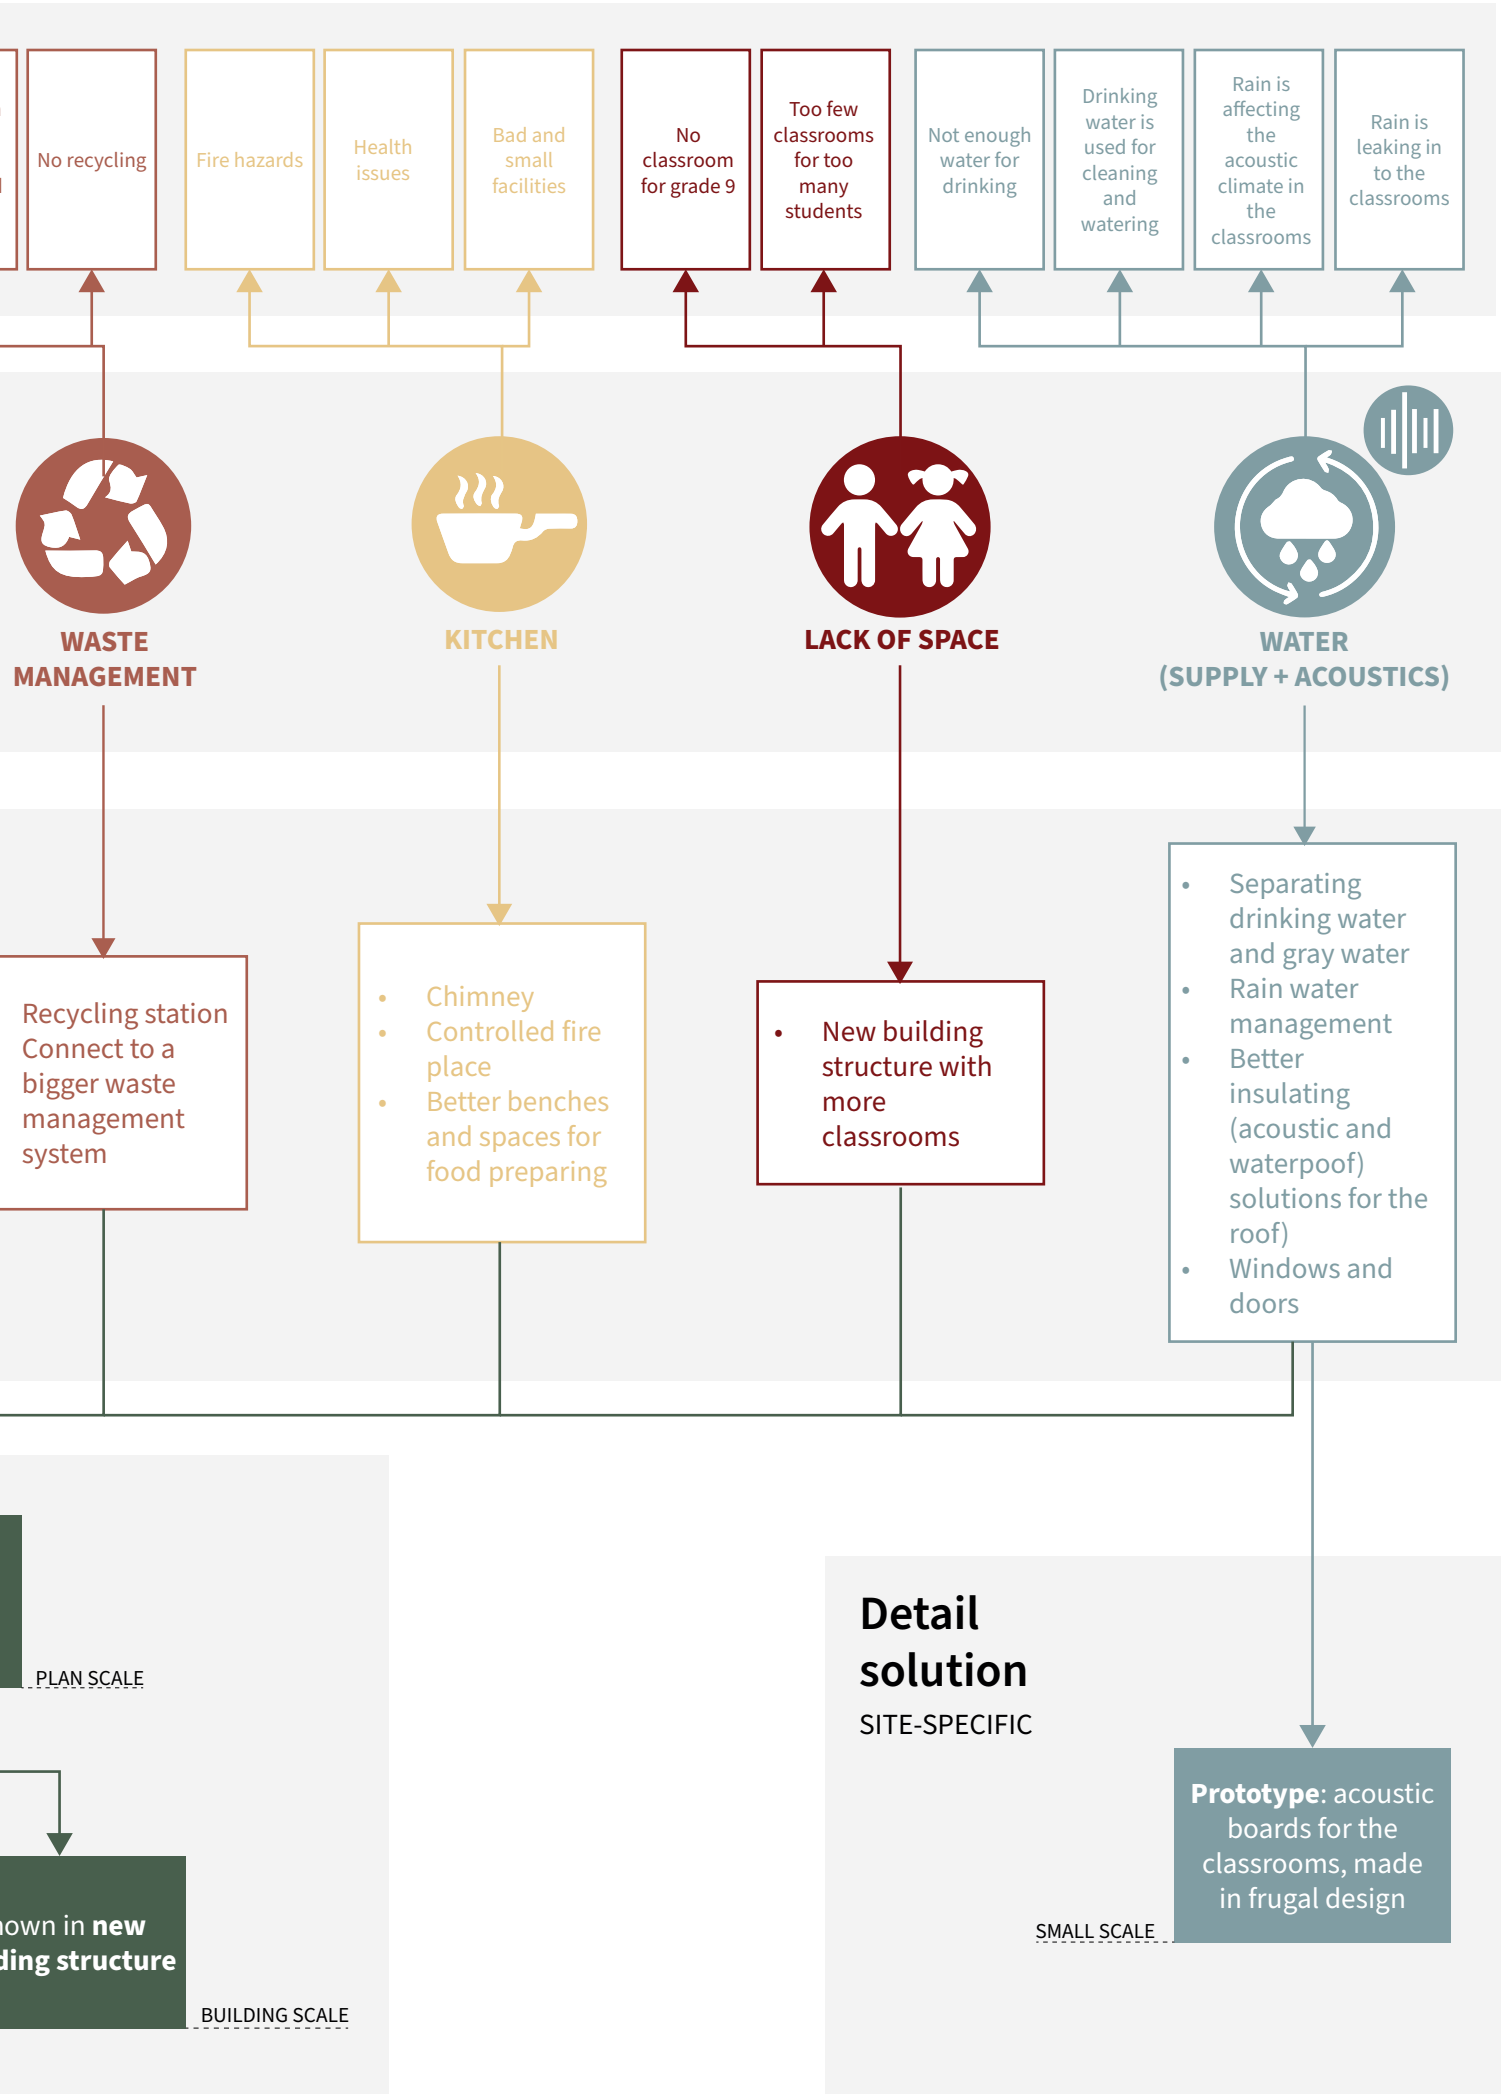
No recycling

Fire hazards

Health issues

Bad and small facilities

No classroom for grade 9

Too few classrooms for too many students

Not enough water for drinking

Drinking water is used for cleaning and watering

Rain is affecting the acoustic climate in the classrooms

Rain is leaking in to the classrooms

WASTE MANAGEMENT

KITCHEN

LACK OF SPACE

WATER (SUPPLY + ACOUSTICS)

Recycling station
Connect to a bigger waste management system

- Chimney
- Controlled fire place
- Better benches and spaces for food preparing

- New building structure with more classrooms

- Separating drinking water and gray water
- Rain water management
- Better insulating (acoustic and waterpoof) solutions for the roof)
- Windows and doors

PLAN SCALE

own in new
ding structure

BUILDING SCALE

Detail solution
SITE-SPECIFIC

Prototype: acoustic boards for the classrooms, made in frugal design

SMALL SCALE